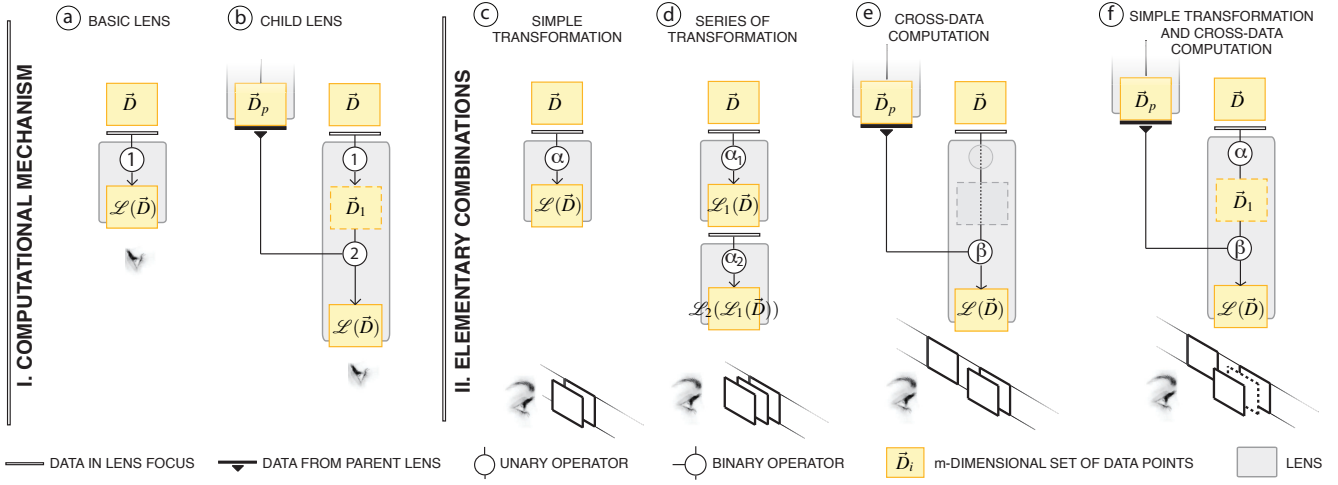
I. COMPUTATIONAL MECHANISM

a BASIC LENS

$\vec{D}$

1

$\mathscr{L}(\vec{D})$

b CHILD LENS

$\vec{D}_p$

$\vec{D}$

1

$\vec{D}_1$

2

$\mathscr{L}(\vec{D})$

II. ELEMENTARY COMBINATIONS

c SIMPLE TRANSFORMATION

$\vec{D}$

$\alpha$

$\mathscr{L}(\vec{D})$

d SERIES OF TRANSFORMATION

$\vec{D}$

$\alpha_1$

$\mathscr{L}_1(\vec{D})$

$\alpha_2$

$\mathscr{L}_2(\mathscr{L}_1(\vec{D}))$

e CROSS-DATA COMPUTATION

$\vec{D}_p$

$\vec{D}$

$\beta$

$\mathscr{L}(\vec{D})$

f SIMPLE TRANSFORMATION AND CROSS-DATA COMPUTATION

$\vec{D}_p$

$\vec{D}$

$\alpha$

$\vec{D}_1$

$\beta$

$\mathscr{L}(\vec{D})$

DATA IN LENS FOCUS DATA FROM PARENT LENS UNARY OPERATOR BINARY OPERATOR $\vec{D}_i$ m-DIMENSIONAL SET OF DATA POINTS LENS